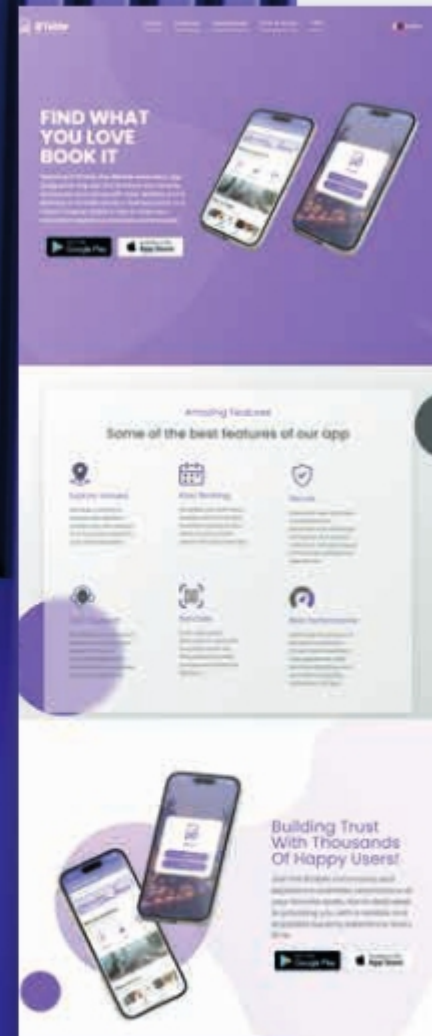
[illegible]

FIND WHAT YOU LOVE BOOK IT

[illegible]

Google Play

App Store

Amazing Features

Some of the best features of our app

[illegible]

Easy Booking

Secure

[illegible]

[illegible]

Best Performance

Building Trust With Thousands Of Happy Users!

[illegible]

Google Play

App Store